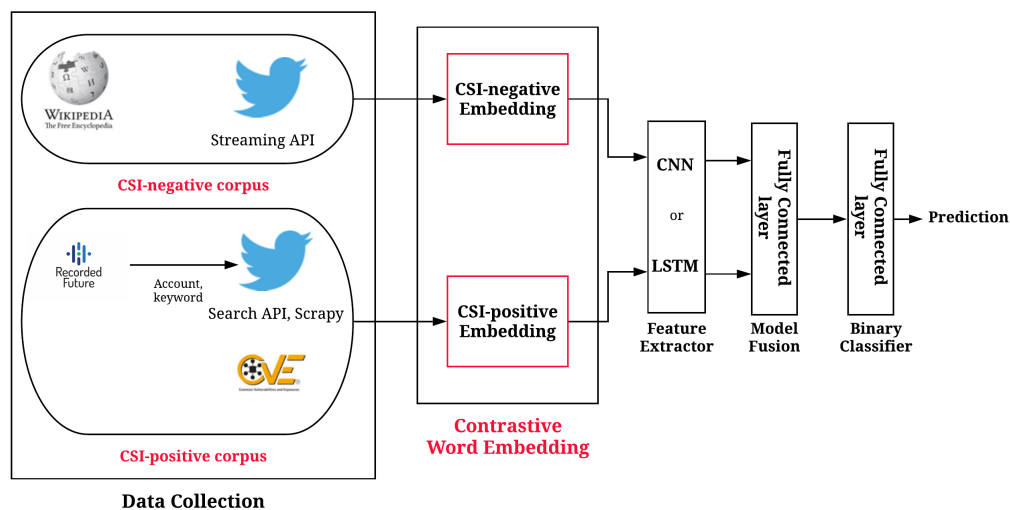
WIKIPEDIA
The Free Encyclopedia

Streaming API

CSI-negative corpus

Recorded Future

Account, keyword

Search API, Scrapy

CVE
Common Vulnerabilities and Exposures

CSI-positive corpus

Data Collection

CSI-negative Embedding

CSI-positive Embedding

Contrastive Word Embedding

CNN

or

LSTM

Feature Extractor

Fully Connected layer

Model Fusion

Fully Connected layer

Binary Classifier

Prediction